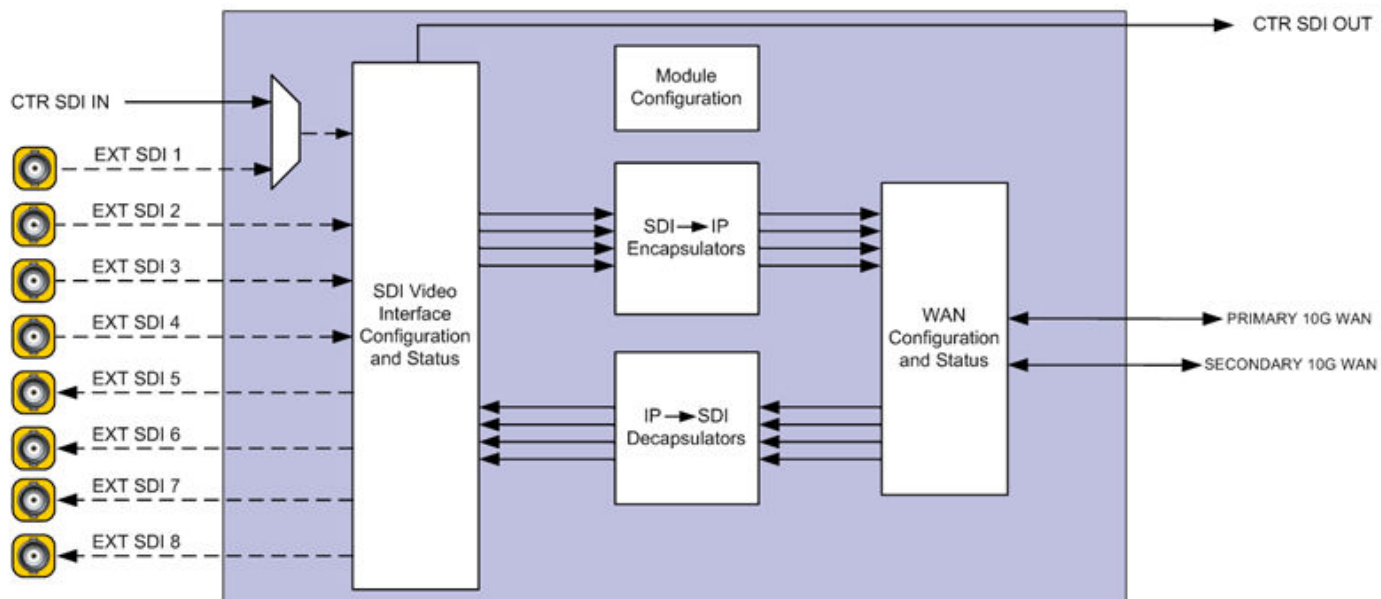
CTR SDI OUT

CTR SDI IN

EXT SDI 1

EXT SDI 2

EXT SDI 3

EXT SDI 4

EXT SDI 5

EXT SDI 6

EXT SDI 7

EXT SDI 8

SDI Video Interface Configuration and Status

Module Configuration

SDI → IP Encapsulators

IP → SDI Decapsulators

WAN Configuration and Status

PRIMARY 10G WAN

SECONDARY 10G WAN